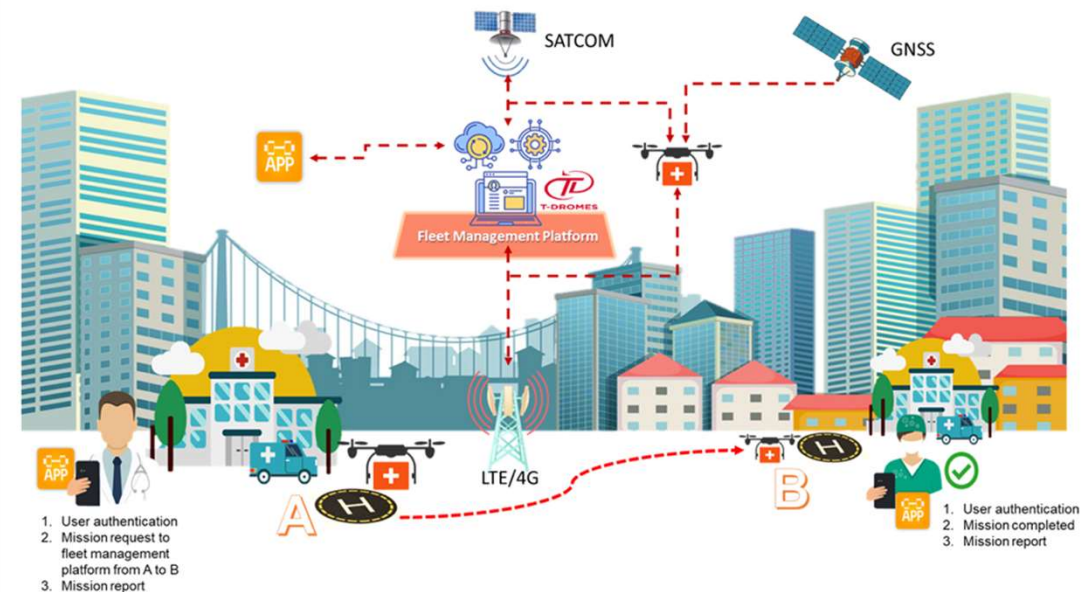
SATCOM

GNSS

APP

T-DROMES

Fleet Management Platform

LTE/4G

APP

A

B

APP

1. User authentication
2. Mission request to fleet management platform from A to B
3. Mission report

1. User authentication
2. Mission completed
3. Mission report